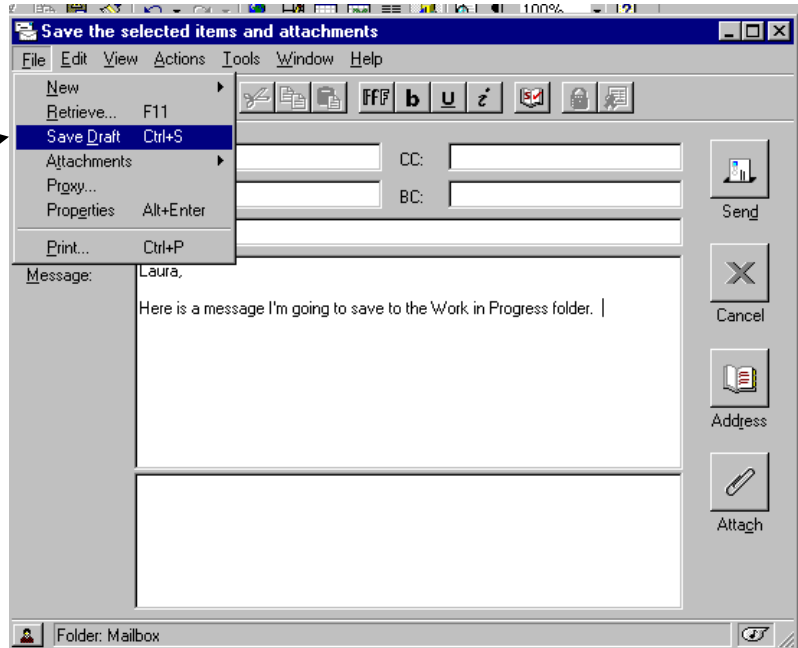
100%

Save the selected items and attachments

File Edit View Actions Tools Window Help

New
Retrieve... F11
Save Draft Ctrl+S
Attachments
Proxy...
Properties Alt+Enter
Print... Ctrl+P

CC:
BC:

Send

Message:

Laura,

Here is a message I'm going to save to the Work in Progress folder.

Cancel

Address

Attach

Folder: Mailbox